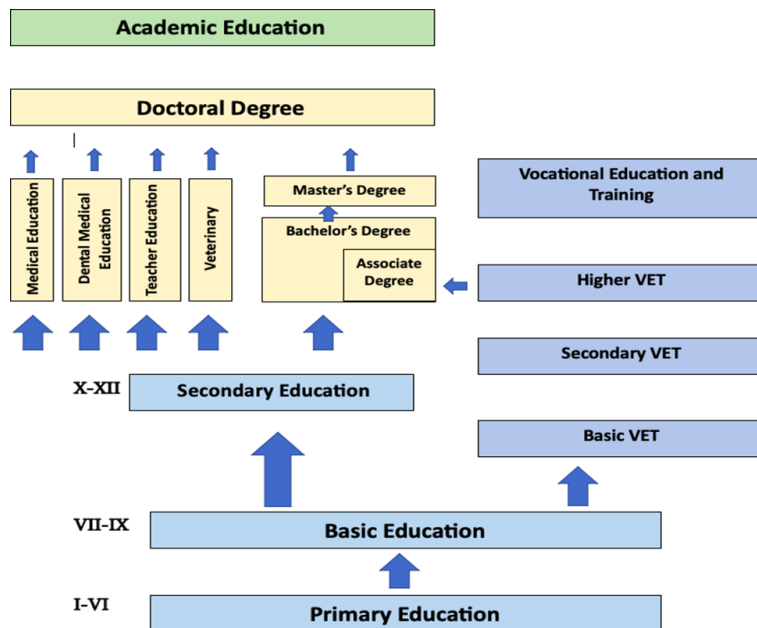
Academic Education

Doctoral Degree

Medical Education

Dental Medical Education

Teacher Education

Veterinary

Master's Degree

Bachelor's Degree

Associate Degree

Vocational Education and Training

Higher VET

Secondary VET

Basic VET

X-XII

Secondary Education

VII-IX

Basic Education

I-VI

Primary Education